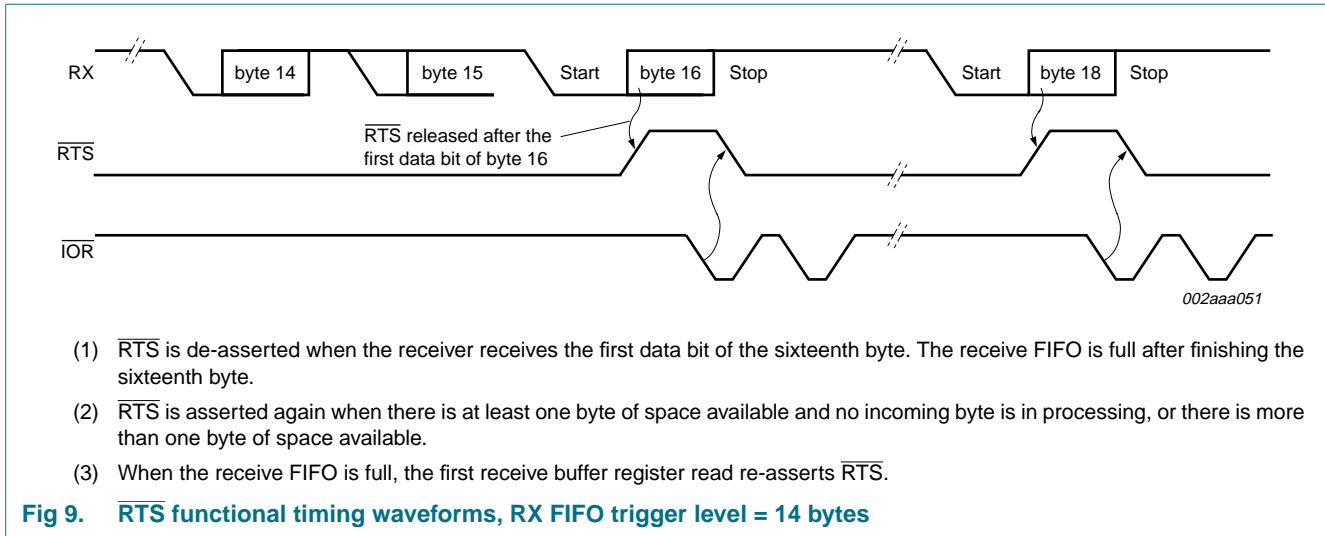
RX

byte 14

byte 15

Start

byte 16

Stop

Start

byte 18

Stop

$\overline{RTS}$ released after the first data bit of byte 16

$\overline{RTS}$

$\overline{IOR}$

002aaa051

(1) $\overline{RTS}$ is de-asserted when the receiver receives the first data bit of the sixteenth byte. The receive FIFO is full after finishing the sixteenth byte.

(2) $\overline{RTS}$ is asserted again when there is at least one byte of space available and no incoming byte is in processing, or there is more than one byte of space available.

(3) When the receive FIFO is full, the first receive buffer register read re-asserts $\overline{RTS}$.

Fig 9. $\overline{RTS}$ functional timing waveforms, RX FIFO trigger level = 14 bytes